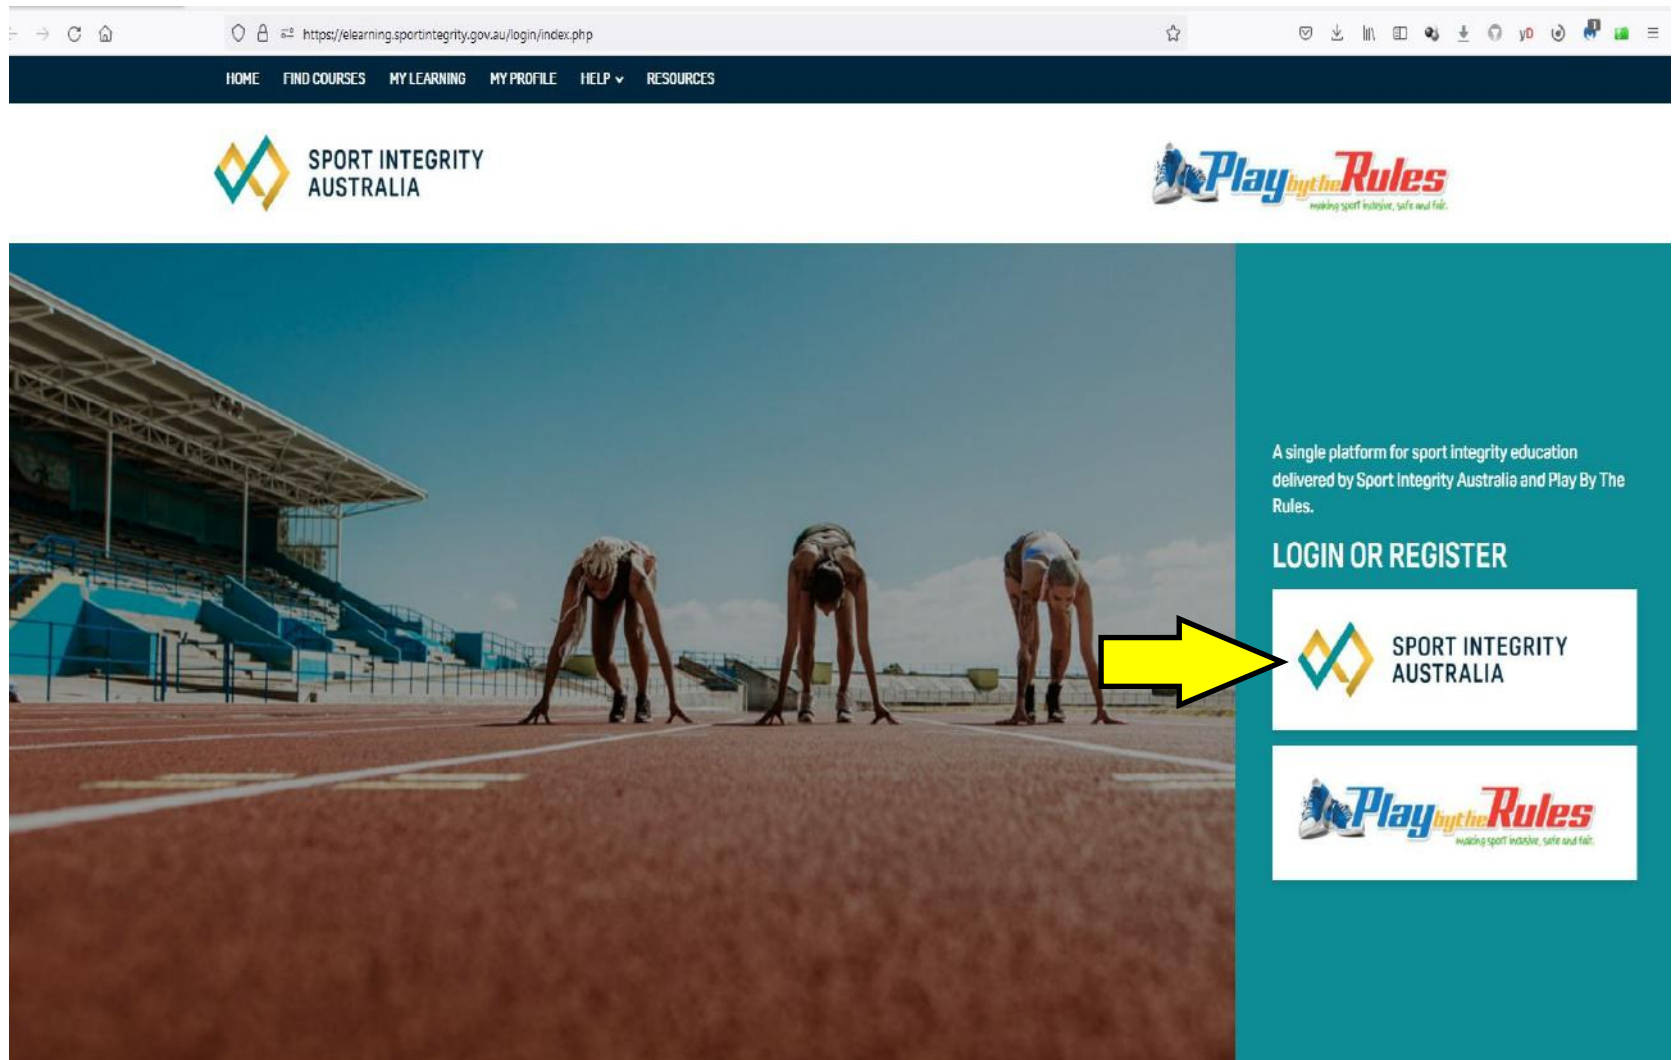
https://elearning.sportintegrity.gov.au/login/index.php

HOME FIND COURSES MY LEARNING MY PROFILE HELP RESOURCES

SPORT INTEGRITY AUSTRALIA

Play by the Rules
making sport inclusive, safe and fair.

A single platform for sport integrity education delivered by Sport Integrity Australia and Play By The Rules.

LOGIN OR REGISTER

SPORT INTEGRITY AUSTRALIA

Play by the Rules
making sport inclusive, safe and fair.